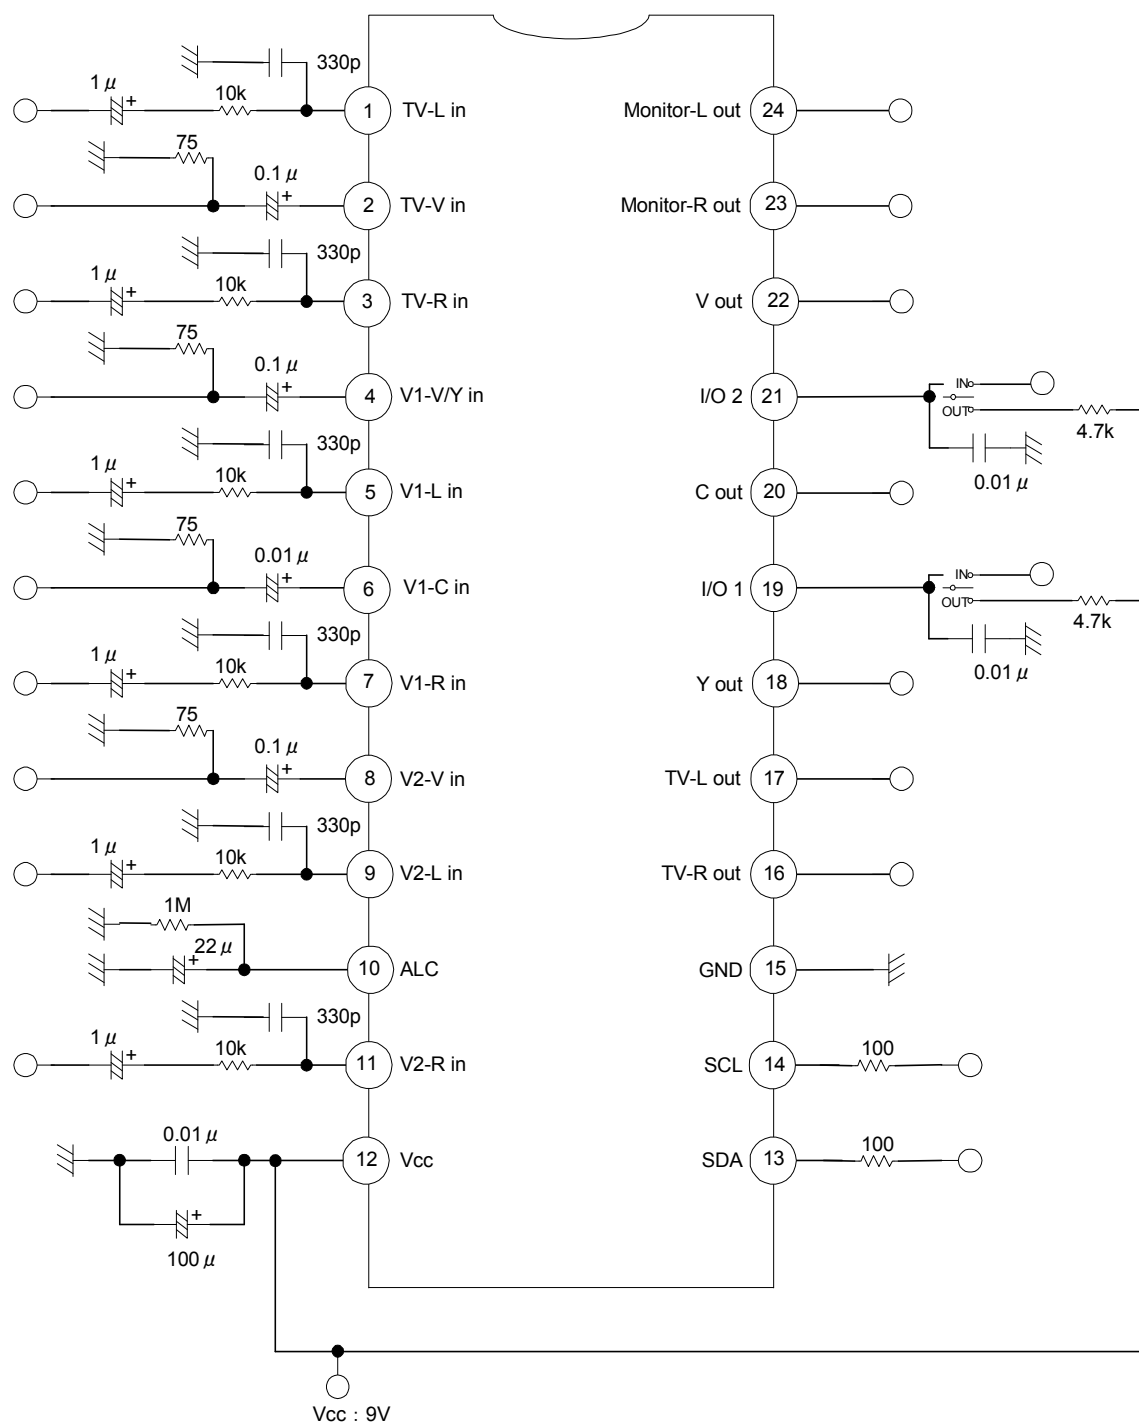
330p
1 $\mu$
10k
1
TV-L in
Monitor-L out
24
75
0.1 $\mu$
2
TV-V in
Monitor-R out
23
330p
1 $\mu$
10k
3
TV-R in
V out
22
75
0.1 $\mu$
4
V1-V/Y in
I/O 2
21
IN
OUT
4.7k
0.01 $\mu$
330p
1 $\mu$
10k
5
V1-L in
C out
20
75
0.01 $\mu$
6
V1-C in
I/O 1
19
IN
OUT
4.7k
0.01 $\mu$
330p
1 $\mu$
10k
7
V1-R in
Y out
18
75
0.1 $\mu$
8
V2-V in
TV-L out
17
330p
1 $\mu$
10k
9
V2-L in
TV-R out
16
1M
22 $\mu$
10
ALC
GND
15
330p
1 $\mu$
10k
11
V2-R in
SCL
14
100
0.01 $\mu$
12
Vcc
SDA
13
100
100 $\mu$
Vcc : 9V